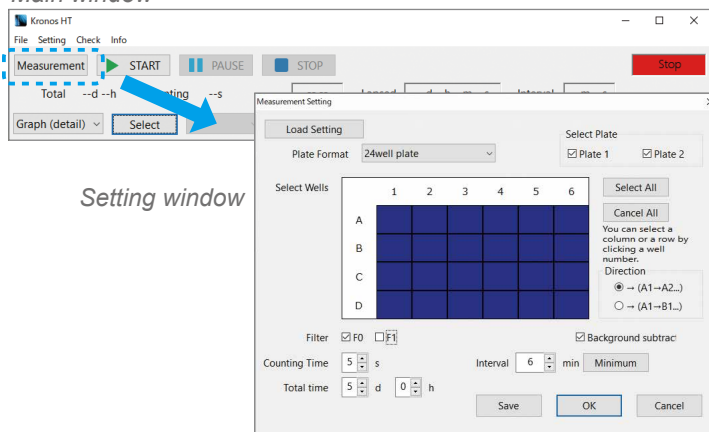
Main window

Kronos HT

File Setting Check Info

Measurement START PAUSE STOP Stop

Total --d --h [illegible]ting --s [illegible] Lapsed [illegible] Interval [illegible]

Graph (detail) Select

Setting window

Measurement Setting

Load Setting

Select Plate

☑ Plate 1 ☑ Plate 2

Plate Format 24well plate

Select Wells

|   | 1 | 2 | 3 | 4 | 5 | 6 |
|---|---|---|---|---|---|---|
| A |   |   |   |   |   |   |
| B |   |   |   |   |   |   |
| C |   |   |   |   |   |   |
| D |   |   |   |   |   |   |

Select All

Cancel All

You can select a column or a row by clicking a well number.

Direction

◉ → (A1→A2...)

○ → (A1→B1...)

Filter ☑ F0 ☐ F1

☑ Background subtrac

Counting Time 5 s

Interval 6 min Minimum

Total time 5 d 0 h

Save OK Cancel